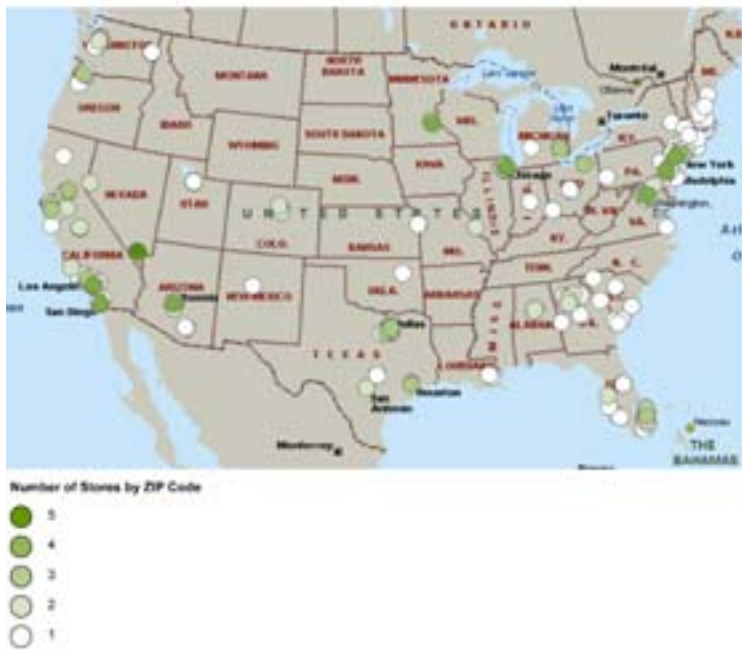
ONTARIO
WASHINGTON
MONTANA
NORTH DAKOTA
MINNESOTA
Montreal
Ottawa
ME
Lake Superior
Lake Huron
Toronto
OREGON
IDAHO
SOUTH DAKOTA
WIS.
MICHIGAN
N.Y.
WYOMING
IOWA
New York
Chicago
Philadelphia
NEVADA
NEBR.
PA.
ILLINOIS
UTAH
UNITED STATES
IND.
OHIO
Washington
W. VA.
COLO.
KANSAS
MO.
KY.
VA.
CALIFORNIA
TENN.
N. C.
Los Angeles
ARIZONA
Phoenix
NEW MEXICO
OKLA.
ARKANSAS
S. C.
San Diego
Dallas
ALABAMA
GA.
MISS.
TEXAS
LOUISIANA
San Antonio
Houston
Nassau
THE BAHAMAS
Monterrey

Number of Stores by ZIP Code
5
4
3
2
1